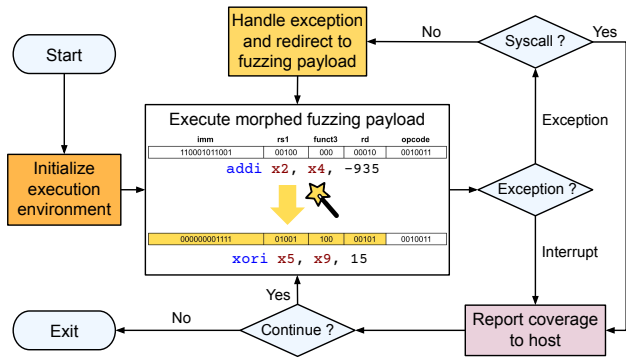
Start

Handle exception and redirect to fuzzing payload

No

Syscall ?

Yes

Initialize execution environment

Execute morphed fuzzing payload

| imm | rs1 | funct3 | rd | opcode |
|---|---|---|---|---|
| 110001011001 | 00100 | 000 | 00010 | 0010011 |

addi x2, x4, -935

| 000000001111 | 01001 | 100 | 00101 | 0010011 |
|---|---|---|---|---|

xori x5, x9, 15

Exception

Exception ?

Interrupt

Yes

Exit

No

Continue ?

Report coverage to host